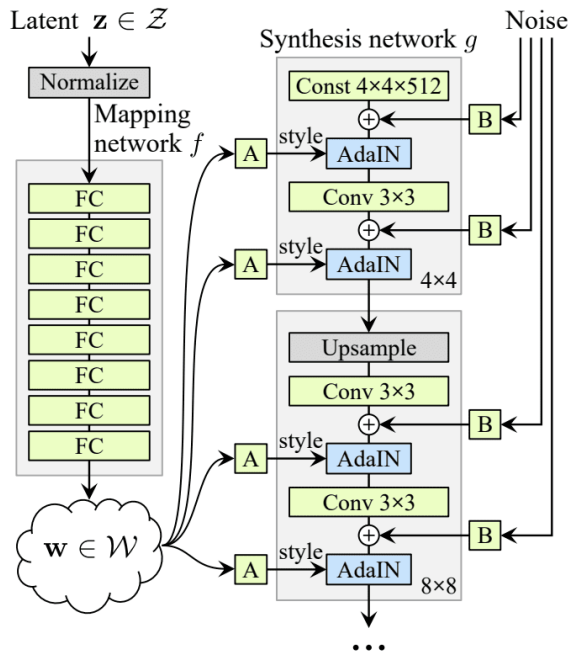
Latent $\mathbf{z} \in \mathcal{Z}$

Noise

Synthesis network $g$

Normalize

Mapping network $f$

Const 4×4×512

B

A

style

AdaIN

Conv 3×3

B

A

style

AdaIN

4×4

FC

FC

FC

FC

FC

FC

FC

FC

Upsample

Conv 3×3

B

A

style

AdaIN

Conv 3×3

B

$\mathbf{w} \in \mathcal{W}$

A

style

AdaIN

8×8

...